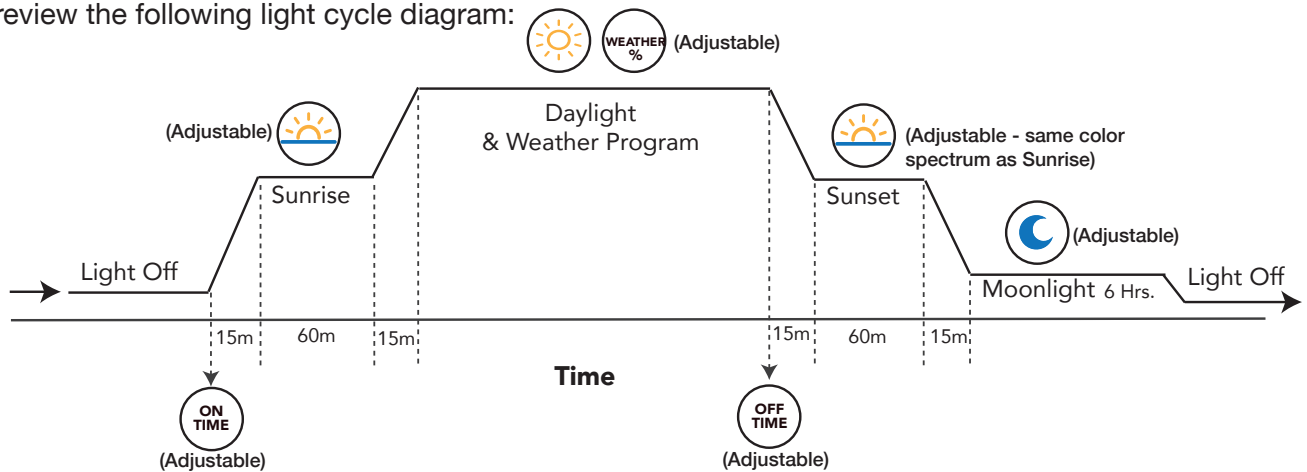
review the following light cycle diagram:

WEATHER %
(Adjustable)

(Adjustable)

Daylight & Weather Program

(Adjustable - same color spectrum as Sunrise)

Sunrise

Sunset

(Adjustable)

Light Off

Moonlight 6 Hrs.

Light Off

15m
60m
15m
15m
60m
15m

Time

ON TIME
(Adjustable)

OFF TIME
(Adjustable)